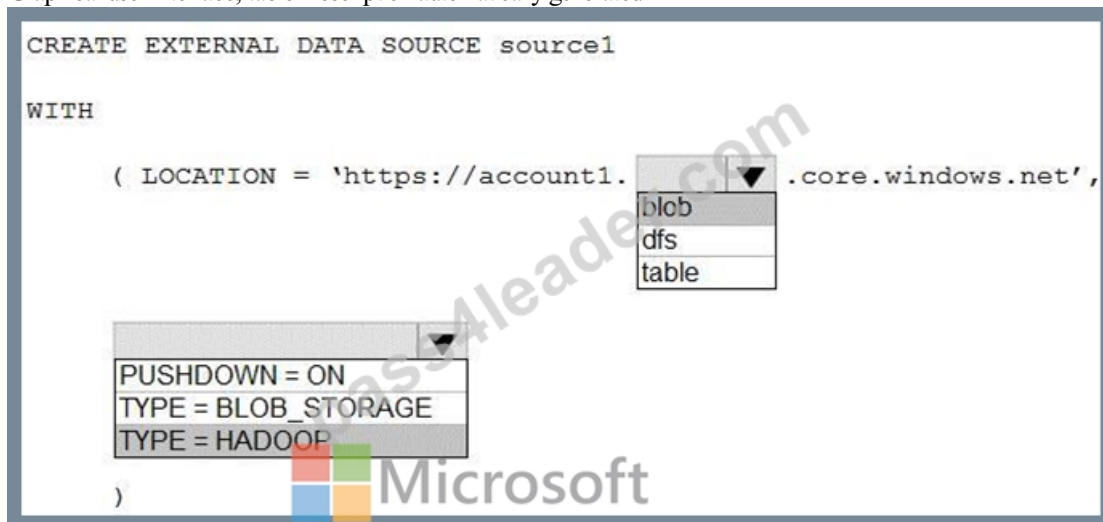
CREATE EXTERNAL DATA SOURCE source1

WITH

( LOCATION = 'https://account1. [dropdown] .core.windows.net',

blob
dfs
table

PUSHDOWN = ON
TYPE = BLOB_STORAGE
TYPE = HADOOP

)

pass4leader.com

Microsoft